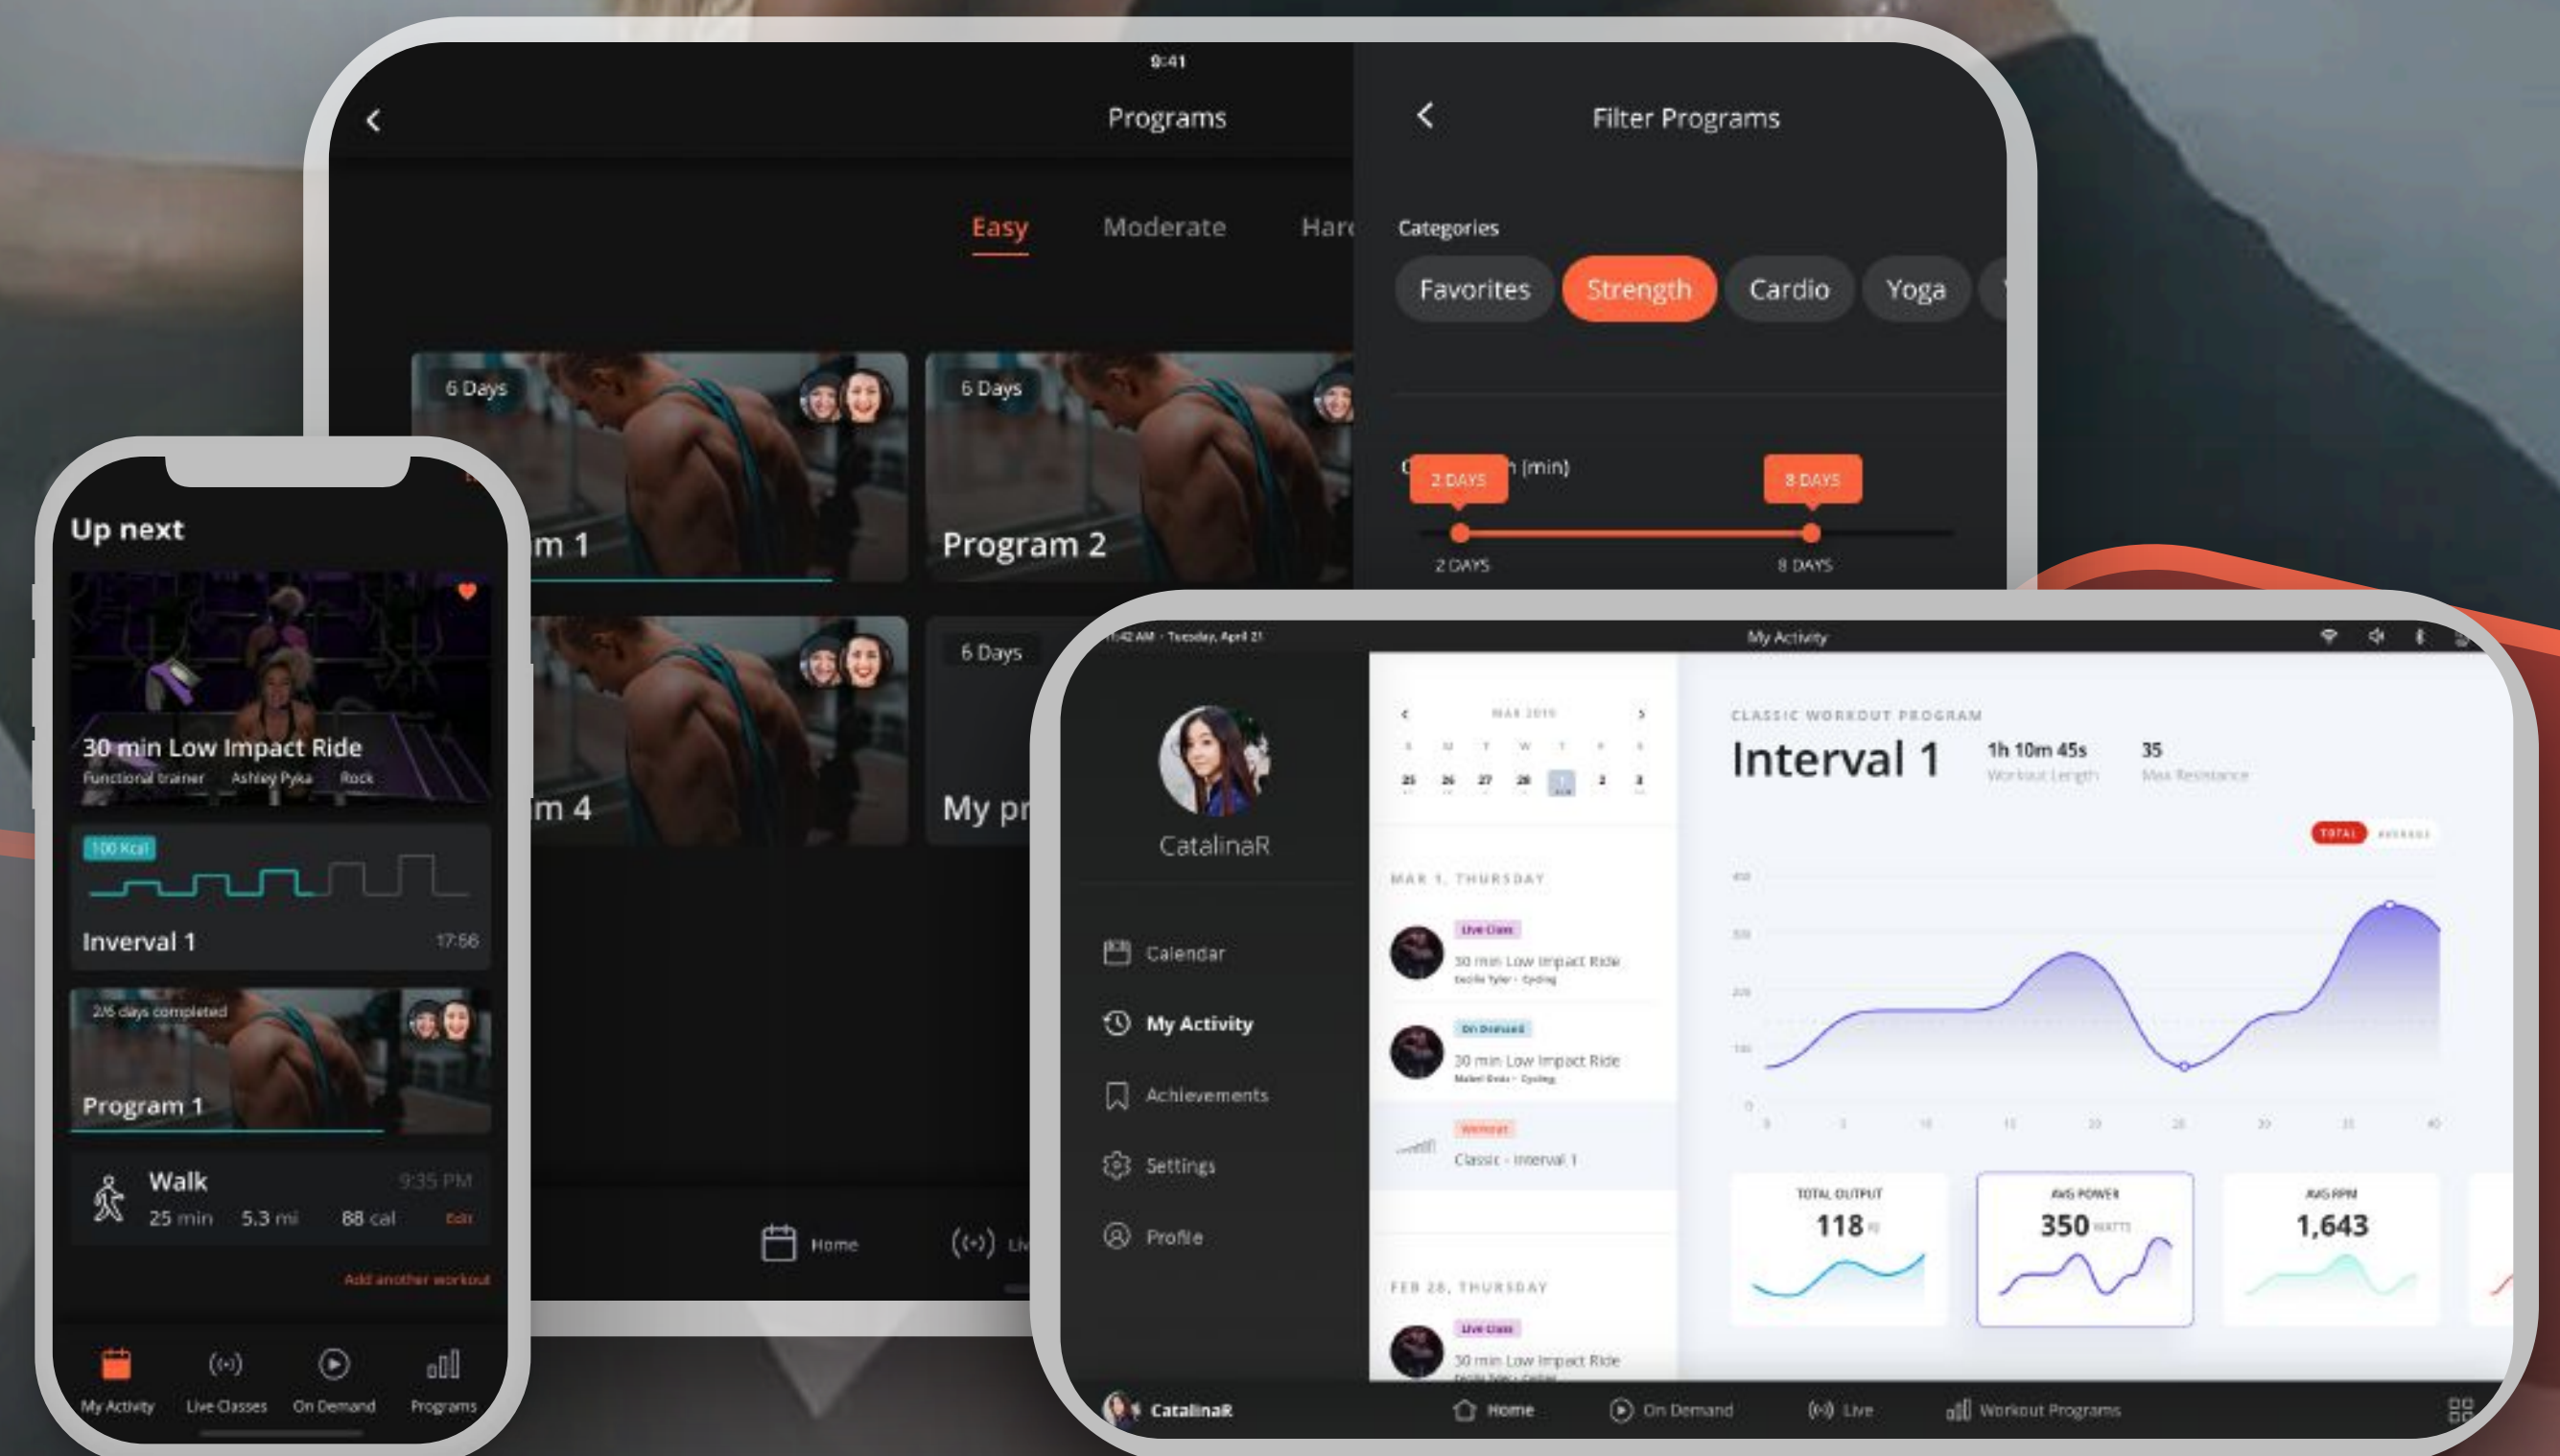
9:41

Programs

Easy Moderate Harc

6 Days

m 1

6 Days

Program 2

m 4

6 Days

My pr

Home

Filter Programs

Categories

Favorites Strength Cardio Yoga

2 DAYS (min) 8 DAYS

2 DAYS 8 DAYS

Up next

30 min Low Impact Ride

Functional trainer Ashley Pyka Rock

100 Kcal

Inverval 1 17:56

2/6 days completed

Program 1

Walk 9:35 PM

25 min 5.3 mi 88 cal Edit

Add another workout

My Activity Live Classes On Demand Programs

Tuesday, April 21

My Activity

CatalinaR

Calendar

My Activity

Achievements

Settings

Profile

MAR 1, THURSDAY

Live Class

30 min Low Impact Ride

On Demand

30 min Low Impact Ride

Workout

Classic - Interval 1

FEB 28, THURSDAY

Live Class

30 min Low Impact Ride

CLASSIC WORKOUT PROGRAM

Interval 1

1h 10m 45s

Workout Length

35

Max Resistance

TOTAL AVERAGE

TOTAL OUTPUT

118

AVG POWER

350

AVG RPM

1,643

CatalinaR

Home On Demand Live Workout Programs